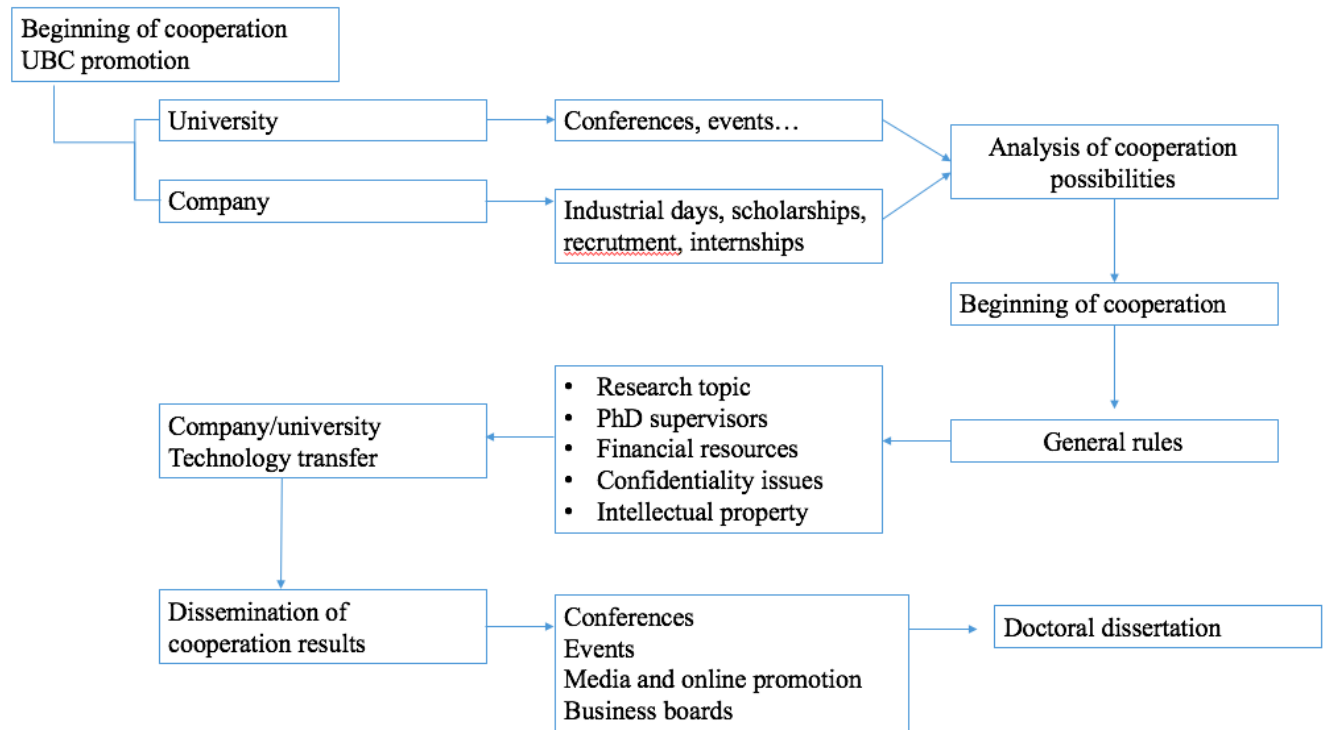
Beginning of cooperation
UBC promotion

University

Company

Conferences, events…

Industrial days, scholarships, recrutment, internships

Analysis of cooperation possibilities

Beginning of cooperation

General rules

- Research topic
- PhD supervisors
- Financial resources
- Confidentiality issues
- Intellectual property

Company/university
Technology transfer

Dissemination of cooperation results

Conferences
Events
Media and online promotion
Business boards

Doctoral dissertation